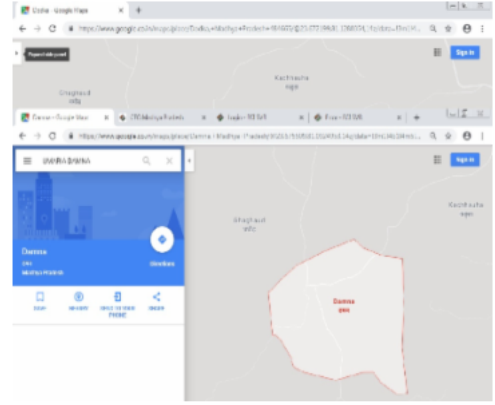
Dudha - Google Maps

https://www.google.co.in/maps/place/Dudha,+Madhya+Pradesh+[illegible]

Sign in

Ghughari
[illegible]

Kachhaura
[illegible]

Damna - Google Maps
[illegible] Madhya Pradesh
Jungle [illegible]
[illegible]

https://www.google.co.in/maps/place/Damna,+Madhya+Pradesh/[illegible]

DAMNA DAMNA

Sign in

Ghughari
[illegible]

Kachhaura
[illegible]

Damna
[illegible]
Madhya Pradesh

Directions

SAVE
NEARBY
SEND TO YOUR PHONE
SHARE

Damna
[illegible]